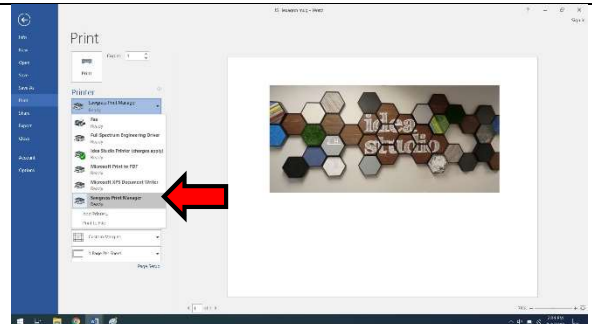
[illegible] - Word

Info
New
Open
Save
Save As
Print
Share
Export
Close
Account
Options

Print

Copies: 1

Print

Printer

Sengeon Print Manager
Ready

Fax
Ready

Full Spectrum Engineering Driver
Ready

Idea Studio Printer (charges apply)
Ready

Microsoft Print to PDF
Ready

Microsoft XPS Document Writer
Ready

Sengeon Print Manager
Ready

Add Printer...

Print to File

Normal Margins

1 Page Per Sheet

Page Setup

idea studio

1 of 1